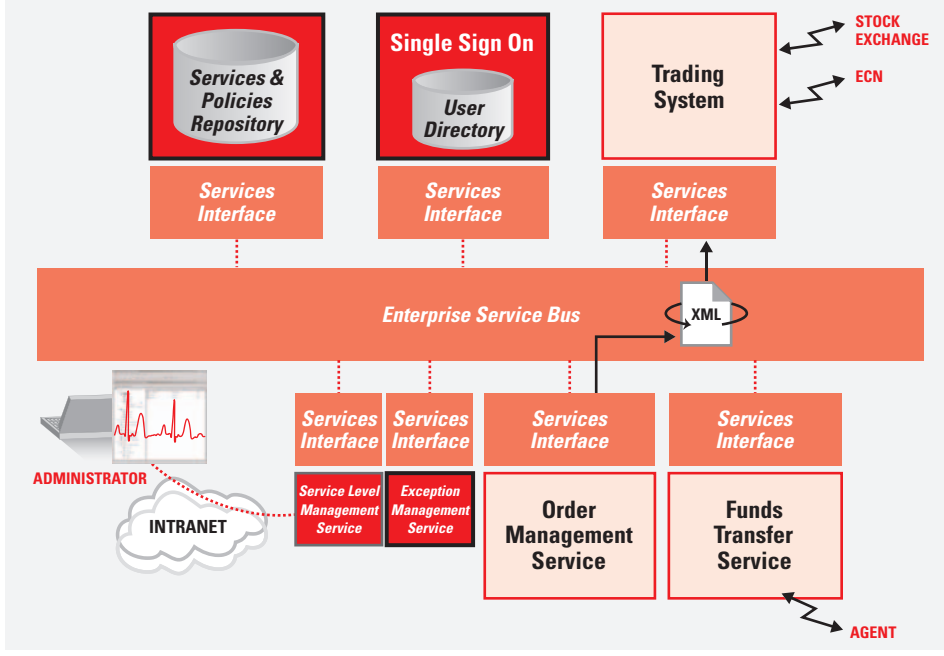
Services & Policies Repository

Single Sign On

User Directory

Trading System

STOCK EXCHANGE

ECN

Services Interface

Services Interface

Services Interface

Enterprise Service Bus

XML

ADMINISTRATOR

INTRANET

Services Interface

Services Interface

Services Interface

Services Interface

Service Level Management Service

Exception Management Service

Order Management Service

Funds Transfer Service

AGENT